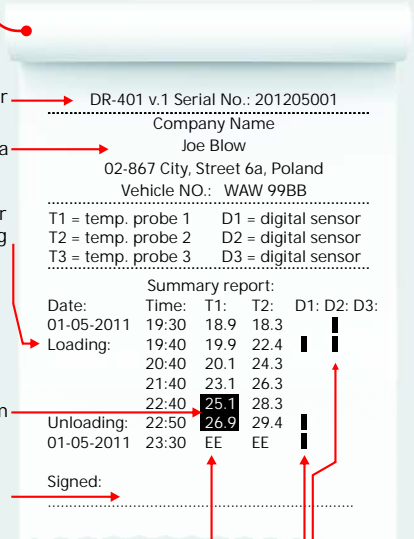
r
a
r
g
n

DR-401 v.1 Serial No.: 201205001

Company Name
Joe Blow
02-867 City, Street 6a, Poland
Vehicle NO.: WAW 99BB

T1 = temp. probe 1 D1 = digital sensor
T2 = temp. probe 2 D2 = digital sensor
T3 = temp. probe 3 D3 = digital sensor

Summary report:

| Date: | Time: | T1: | T2: | D1: | D2: | D3: |
|---|---|---|---|---|---|---|
| 01-05-2011 | 19:30 | 18.9 | 18.3 | | | |
| Loading: | 19:40 | 19.9 | 22.4 | | | |
| | 20:40 | 20.1 | 24.3 | | | |
| | 21:40 | 23.1 | 26.3 | | | |
| | 22:40 | 25.1 | 28.3 | | | |
| Unloading: | 22:50 | 26.9 | 29.4 | | | |
| 01-05-2011 | 23:30 | EE | EE | | | |

Signed: